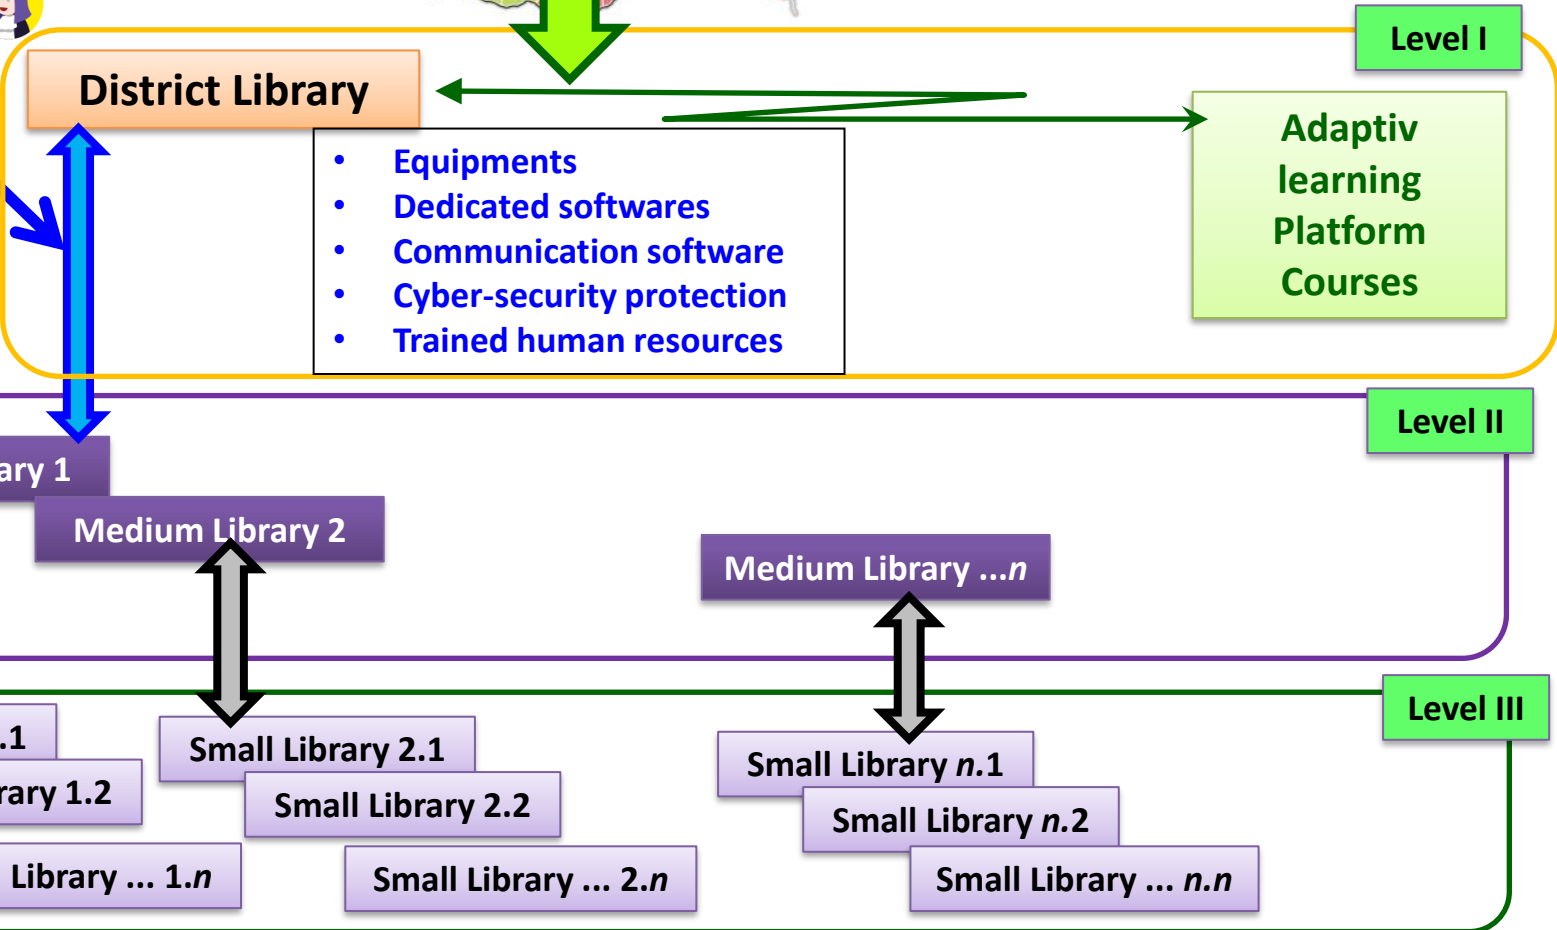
Level I

District Library

- Equipments
- Dedicated softwares
- Communication software
- Cyber-security protection
- Trained human resources

Adaptiv learning Platform Courses

Level II

ary 1

Medium Library 2

Medium Library ...$n$

Level III

.1

rary 1.2

Library ... 1.$n$

Small Library 2.1

Small Library 2.2

Small Library ... 2.$n$

Small Library $n$.1

Small Library $n$.2

Small Library ... $n$.$n$